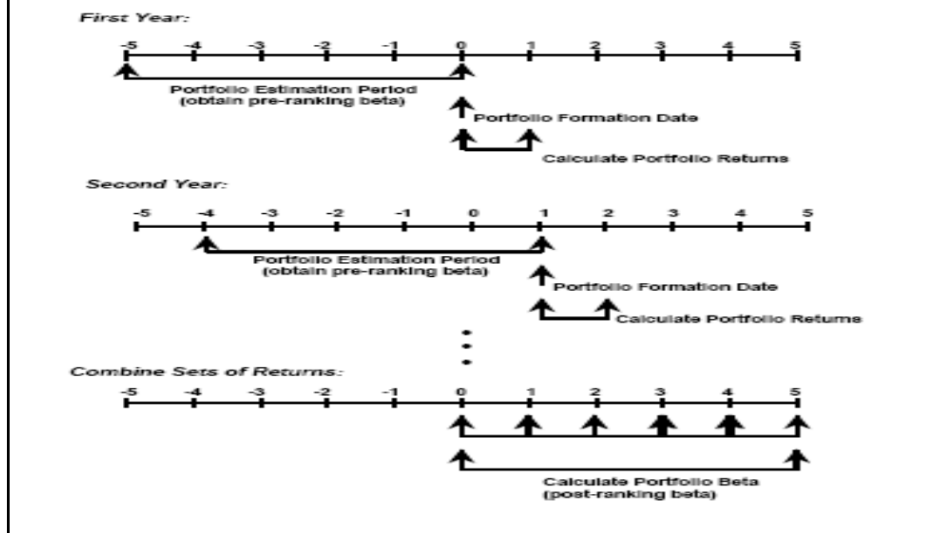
First Year:

-5 -4 -3 -2 -1 0 1 2 3 4 5

Portfolio Estimation Period
(obtain pre-ranking beta)

Portfolio Formation Date

Calculate Portfolio Returns

Second Year:

-5 -4 -3 -2 -1 0 1 2 3 4 5

Portfolio Estimation Period
(obtain pre-ranking beta)

Portfolio Formation Date

Calculate Portfolio Returns

Combine Sets of Returns:

-5 -4 -3 -2 -1 0 1 2 3 4 5

Calculate Portfolio Beta
(post-ranking beta)